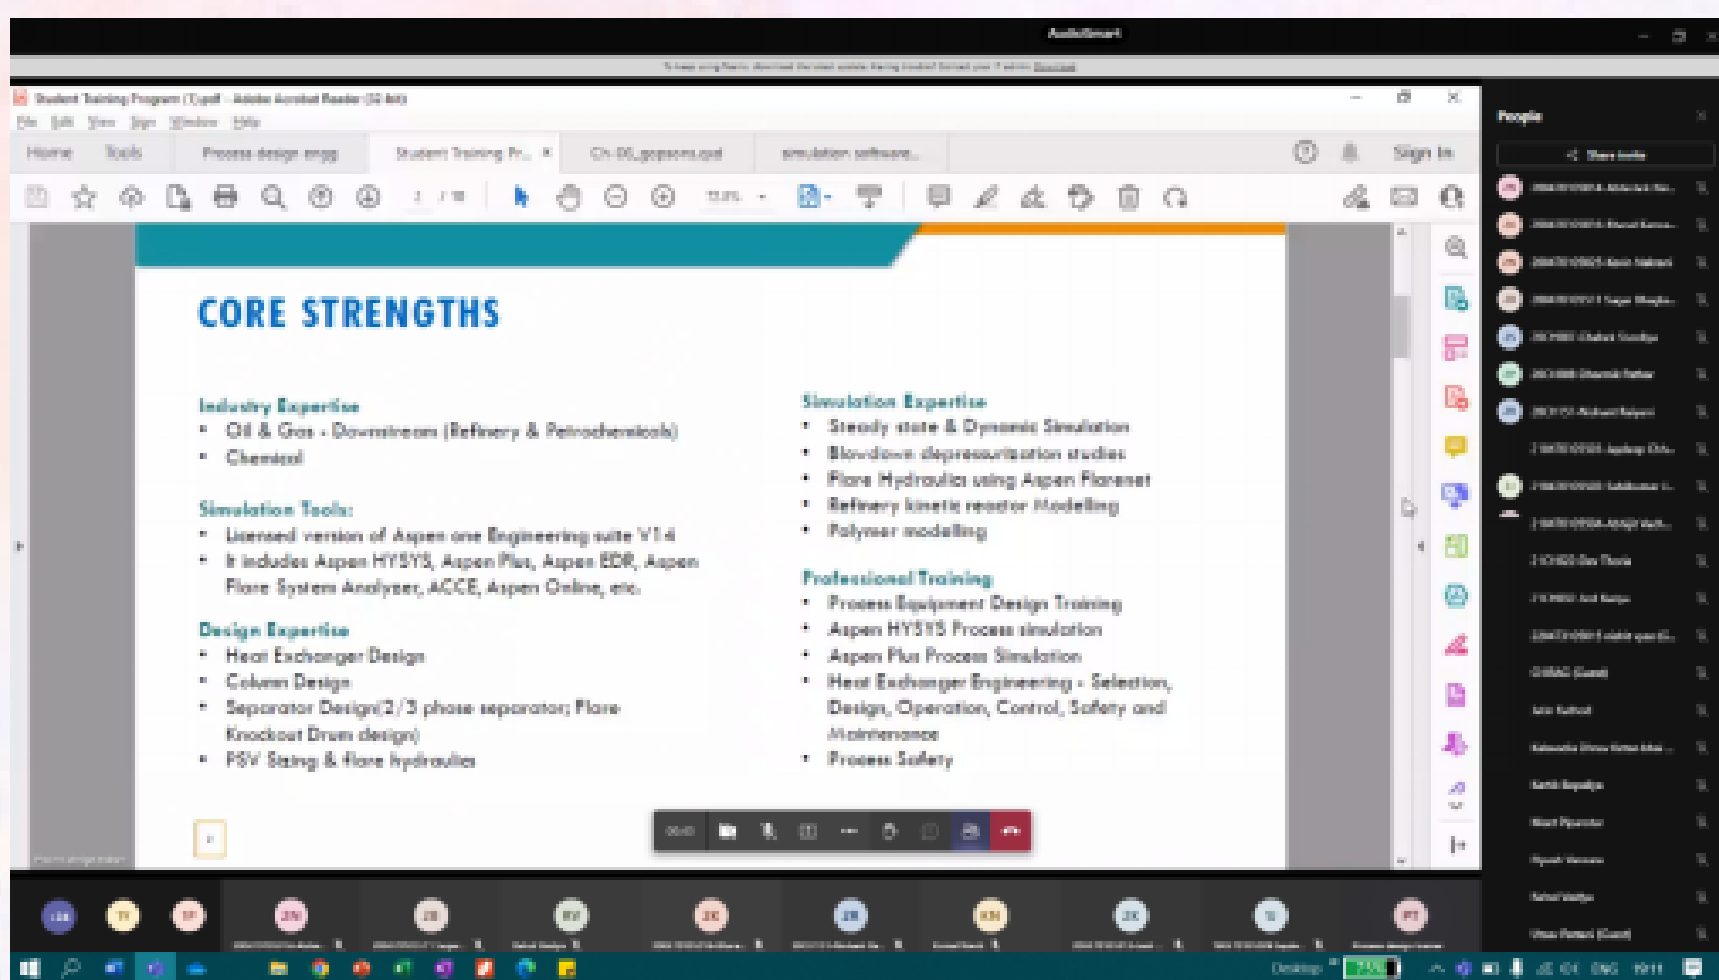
Student Training Program (1).pdf - Adobe Acrobat Reader (32-bit)

File Edit View Sign Window Help

Home Tools Process design engg Student Training Pr... × Ch 00_gopsons.pptx simulation software... Sign In

CORE STRENGTHS

Industry Expertise
• Oil & Gas - Downstream (Refinery & Petrochemicals)
• Chemical

Simulation Tools:
• Licensed version of Aspen one Engineering suite V14
• It includes Aspen HYSYS, Aspen Plus, Aspen EDR, Aspen Flare System Analyzer, ACCE, Aspen Online, etc.

Design Expertise
• Heat Exchanger Design
• Column Design
• Separator Design(2/3 phase separator; Flare Knockout Drum design)
• PSV Sizing & flare hydraulics

Simulation Expertise
• Steady state & Dynamic Simulation
• Blowdown depressurization studies
• Flare Hydraulics using Aspen Flarenet
• Refinery kinetic reactor Modelling
• Polymer modelling

Professional Training
• Process Equipment Design Training
• Aspen HYSYS Process simulation
• Aspen Plus Process Simulation
• Heat Exchanger Engineering - Selection, Design, Operation, Control, Safety and Maintenance
• Process Safety

People
Share invite